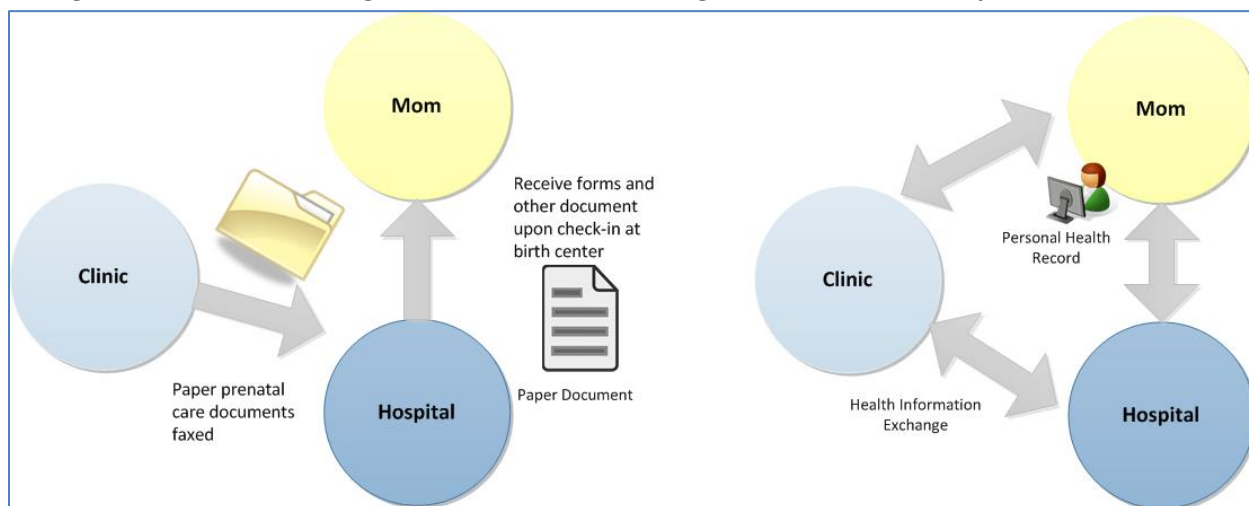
Mom

Clinic

Hospital

Receive forms and other document upon check-in at birth center

Paper Document

Paper prenatal care documents faxed

Mom

Personal Health Record

Clinic

Hospital

Health Information Exchange